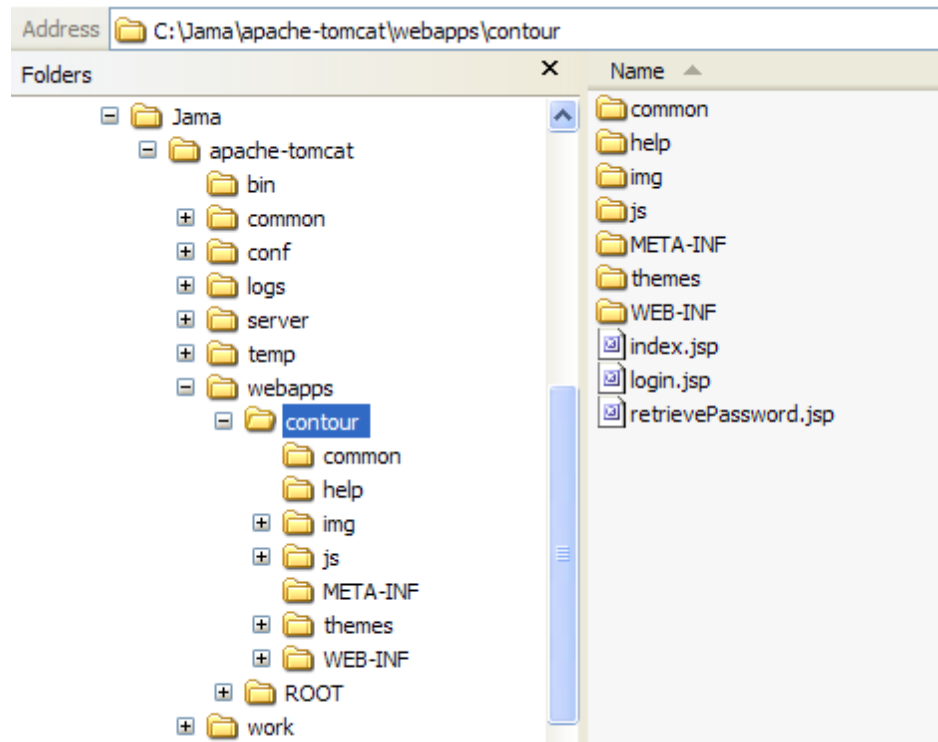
Address C:\Jama\apache-tomcat\webapps\contour

Folders ×

Jama
apache-tomcat
bin
common
conf
logs
server
temp
webapps
contour
common
help
img
js
META-INF
themes
WEB-INF
ROOT
work

Name

common
help
img
js
META-INF
themes
WEB-INF
index.jsp
login.jsp
retrievePassword.jsp